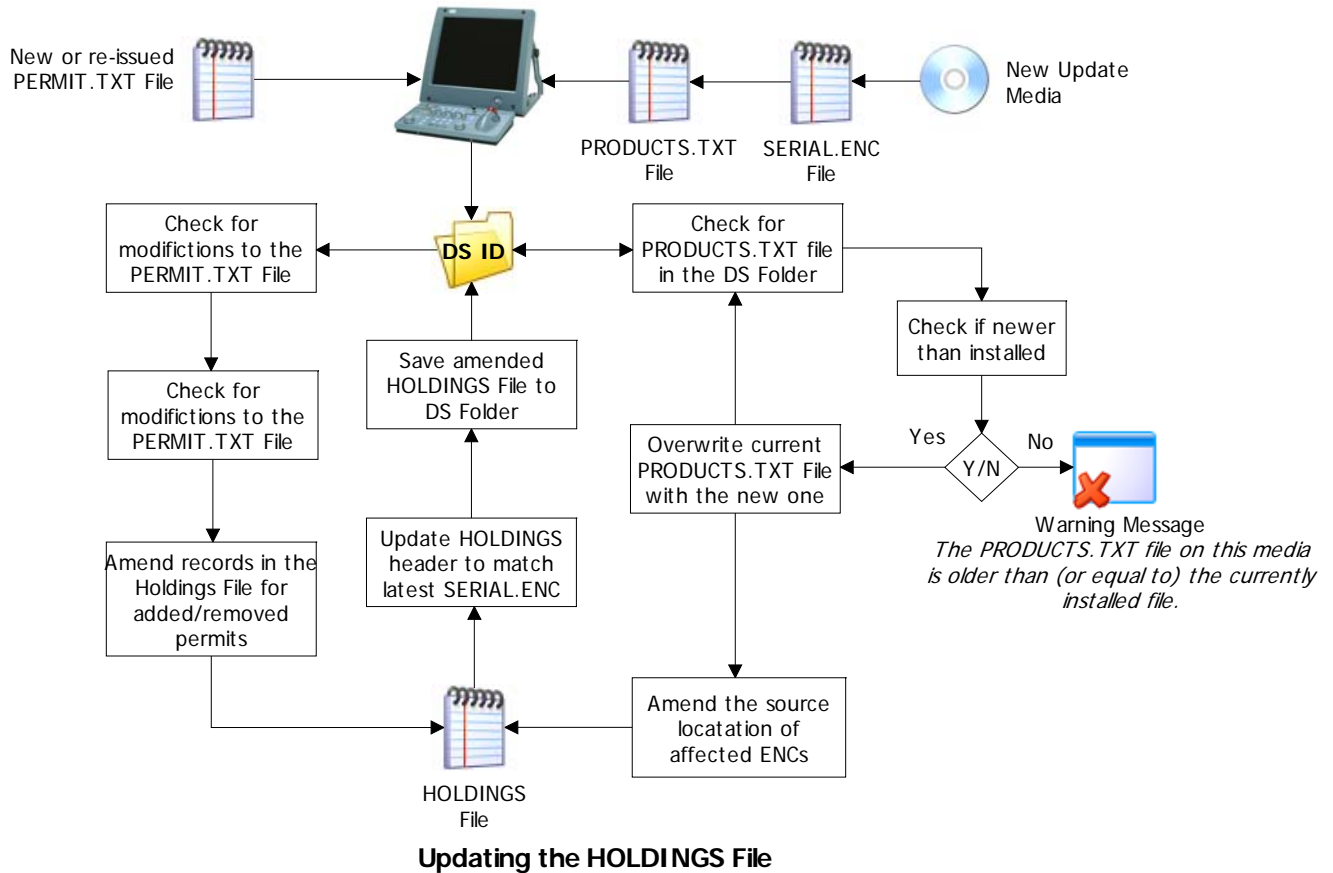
New or re-issued PERMIT.TXT File

New Update Media

PRODUCTS.TXT File

SERIAL.ENC File

Check for modifictions to the PERMIT.TXT File

DS ID

Check for PRODUCTS.TXT file in the DS Folder

Check if newer than installed

Check for modifictions to the PERMIT.TXT File

Save amended HOLDINGS File to DS Folder

Overwrite current PRODUCTS.TXT File with the new one

Yes

Y/N

No

Warning Message

*The PRODUCTS.TXT file on this media is older than (or equal to) the currently installed file.*

Amend records in the Holdings File for added/removed permits

Update HOLDINGS header to match latest SERIAL.ENC

Amend the source locatation of affected ENCs

HOLDINGS File

**Updating the HOLDINGS File**